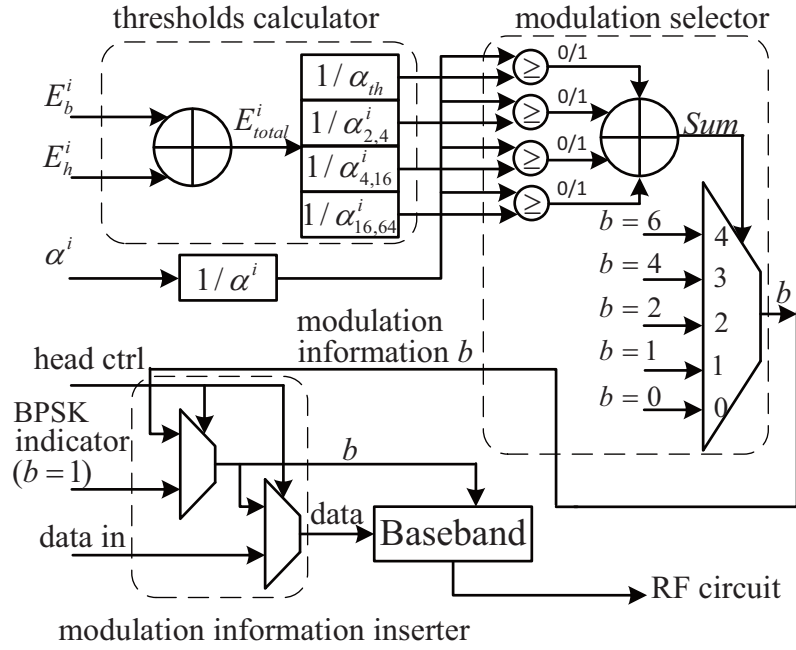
thresholds calculator

modulation selector

$E_b^i$

$E_h^i$

$E_{total}^i$

$1/\alpha_{th}$

$1/\alpha_{2,4}^i$

$1/\alpha_{4,16}^i$

$1/\alpha_{16,64}^i$

$\geq$ 0/1

$\geq$ 0/1

$\geq$ 0/1

$\geq$ 0/1

*Sum*

$\alpha^i$

$1/\alpha^i$

$b = 6$ 4

$b = 4$ 3

$b = 2$ 2

$b = 1$ 1

$b = 0$ 0

$b$

modulation information $b$

head ctrl

BPSK indicator ($b = 1$)

$b$

data

data in

Baseband

RF circuit

modulation information inserter